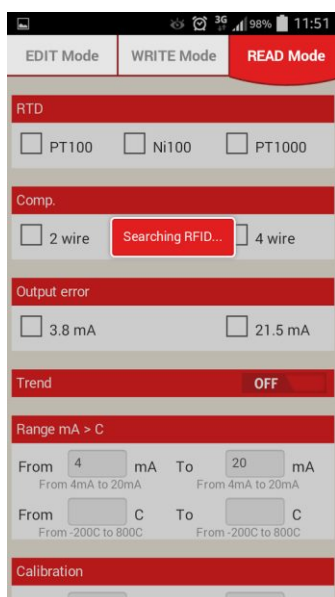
3G 98% 11:51

EDIT Mode
WRITE Mode
READ Mode

RTD

PT100
Ni100
PT1000

Comp.

2 wire
Searching RFID...
4 wire

Output error

3.8 mA
21.5 mA

Trend
OFF

Range mA > C

From 4 mA
From 4mA to 20mA
To 20 mA
From 4mA to 20mA

From C
From -200C to 800C
To C
From -200C to 800C

Calibration